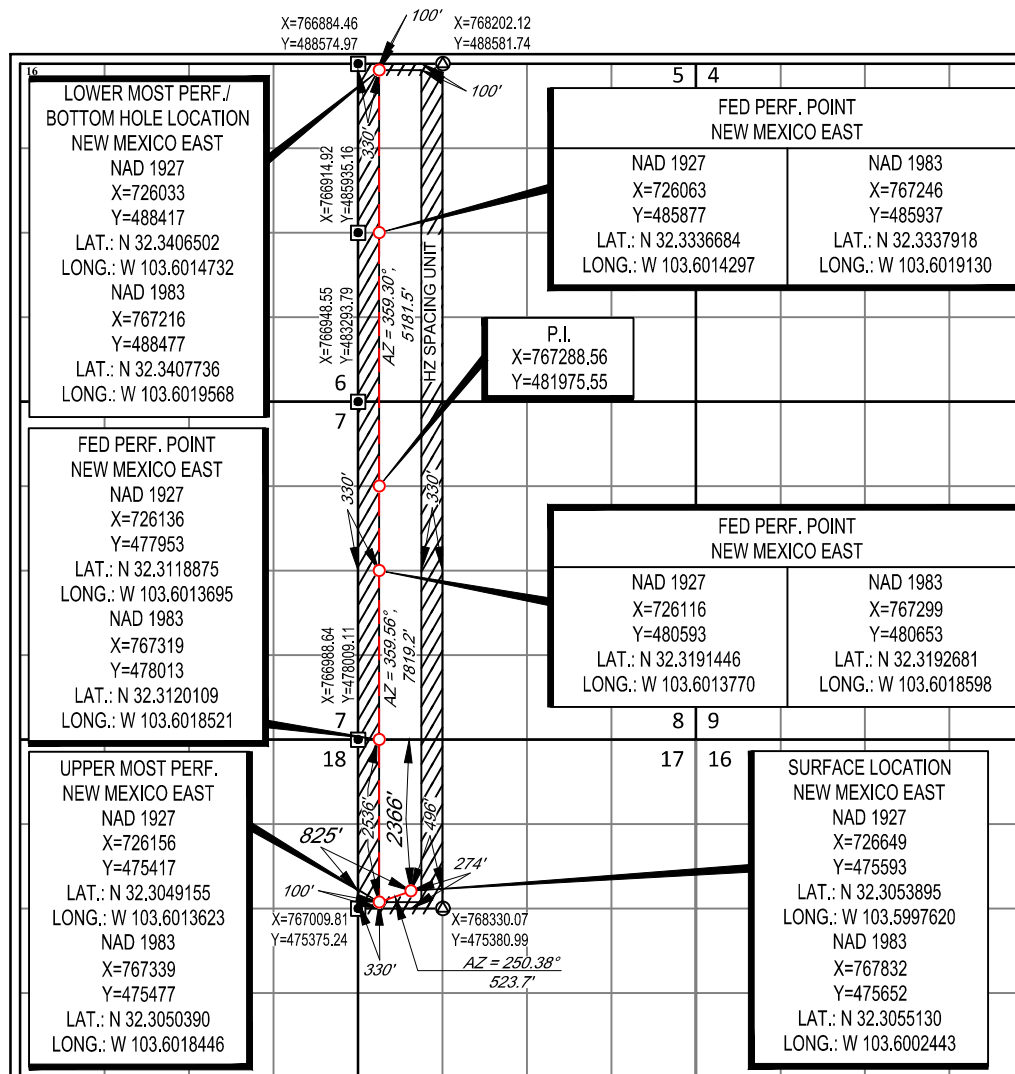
X=766884.46
Y=488574.97

100'

X=768202.12
Y=488581.74

16

100'

5 4

LOWER MOST PERF./
BOTTOM HOLE LOCATION
NEW MEXICO EAST
NAD 1927
X=726033
Y=488417
LAT.: N 32.3406502
LONG.: W 103.6014732
NAD 1983
X=767216
Y=488477
LAT.: N 32.3407736
LONG.: W 103.6019568

| FED PERF. POINT NEW MEXICO EAST | |
|---|---|
| NAD 1927 | NAD 1983 |
| X=726063 | X=767246 |
| Y=485877 | Y=485937 |
| LAT.: N 32.3336684 | LAT.: N 32.3337918 |
| LONG.: W 103.6014297 | LONG.: W 103.6019130 |

330'

X=766914.92
Y=485935.16

X=766948.55
Y=483293.79

AZ = 359.30°,
5181.5'

HZ SPACING UNIT

P.I.
X=767288.56
Y=481975.55

6

7

FED PERF. POINT
NEW MEXICO EAST
NAD 1927
X=726136
Y=477953
LAT.: N 32.3118875
LONG.: W 103.6013695
NAD 1983
X=767319
Y=478013
LAT.: N 32.3120109
LONG.: W 103.6018521

330'

330'

| FED PERF. POINT NEW MEXICO EAST | |
|---|---|
| NAD 1927 | NAD 1983 |
| X=726116 | X=767299 |
| Y=480593 | Y=480653 |
| LAT.: N 32.3191446 | LAT.: N 32.3192681 |
| LONG.: W 103.6013770 | LONG.: W 103.6018598 |

X=766988.64
Y=478009.11

AZ = 359.56°,
7819.2'

7

8 9

18

17 16

UPPER MOST PERF.
NEW MEXICO EAST
NAD 1927
X=726156
Y=475417
LAT.: N 32.3049155
LONG.: W 103.6013623
NAD 1983
X=767339
Y=475477
LAT.: N 32.3050390
LONG.: W 103.6018446

2536'

2366'

496'

825'

274'

100'

X=767009.81
Y=475375.24

X=768330.07
Y=475380.99

330'

AZ = 250.38°
523.7'

SURFACE LOCATION
NEW MEXICO EAST
NAD 1927
X=726649
Y=475593
LAT.: N 32.3053895
LONG.: W 103.5997620
NAD 1983
X=767832
Y=475652
LAT.: N 32.3055130
LONG.: W 103.6002443